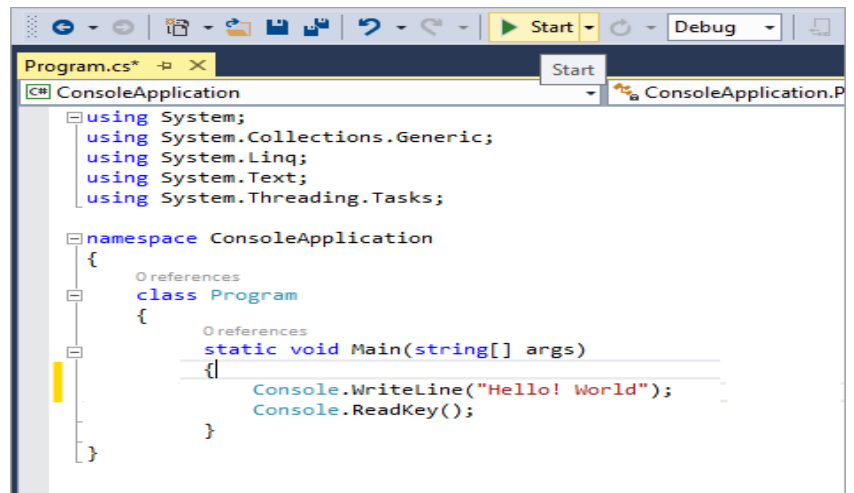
Start | Debug

Program.cs*

Start

C# ConsoleApplication | ConsoleApplication.P

using System;
using System.Collections.Generic;
using System.Linq;
using System.Text;
using System.Threading.Tasks;

namespace ConsoleApplication
{
0 references
class Program
{
0 references
static void Main(string[] args)
{
Console.WriteLine("Hello! World");
Console.ReadKey();
}
}